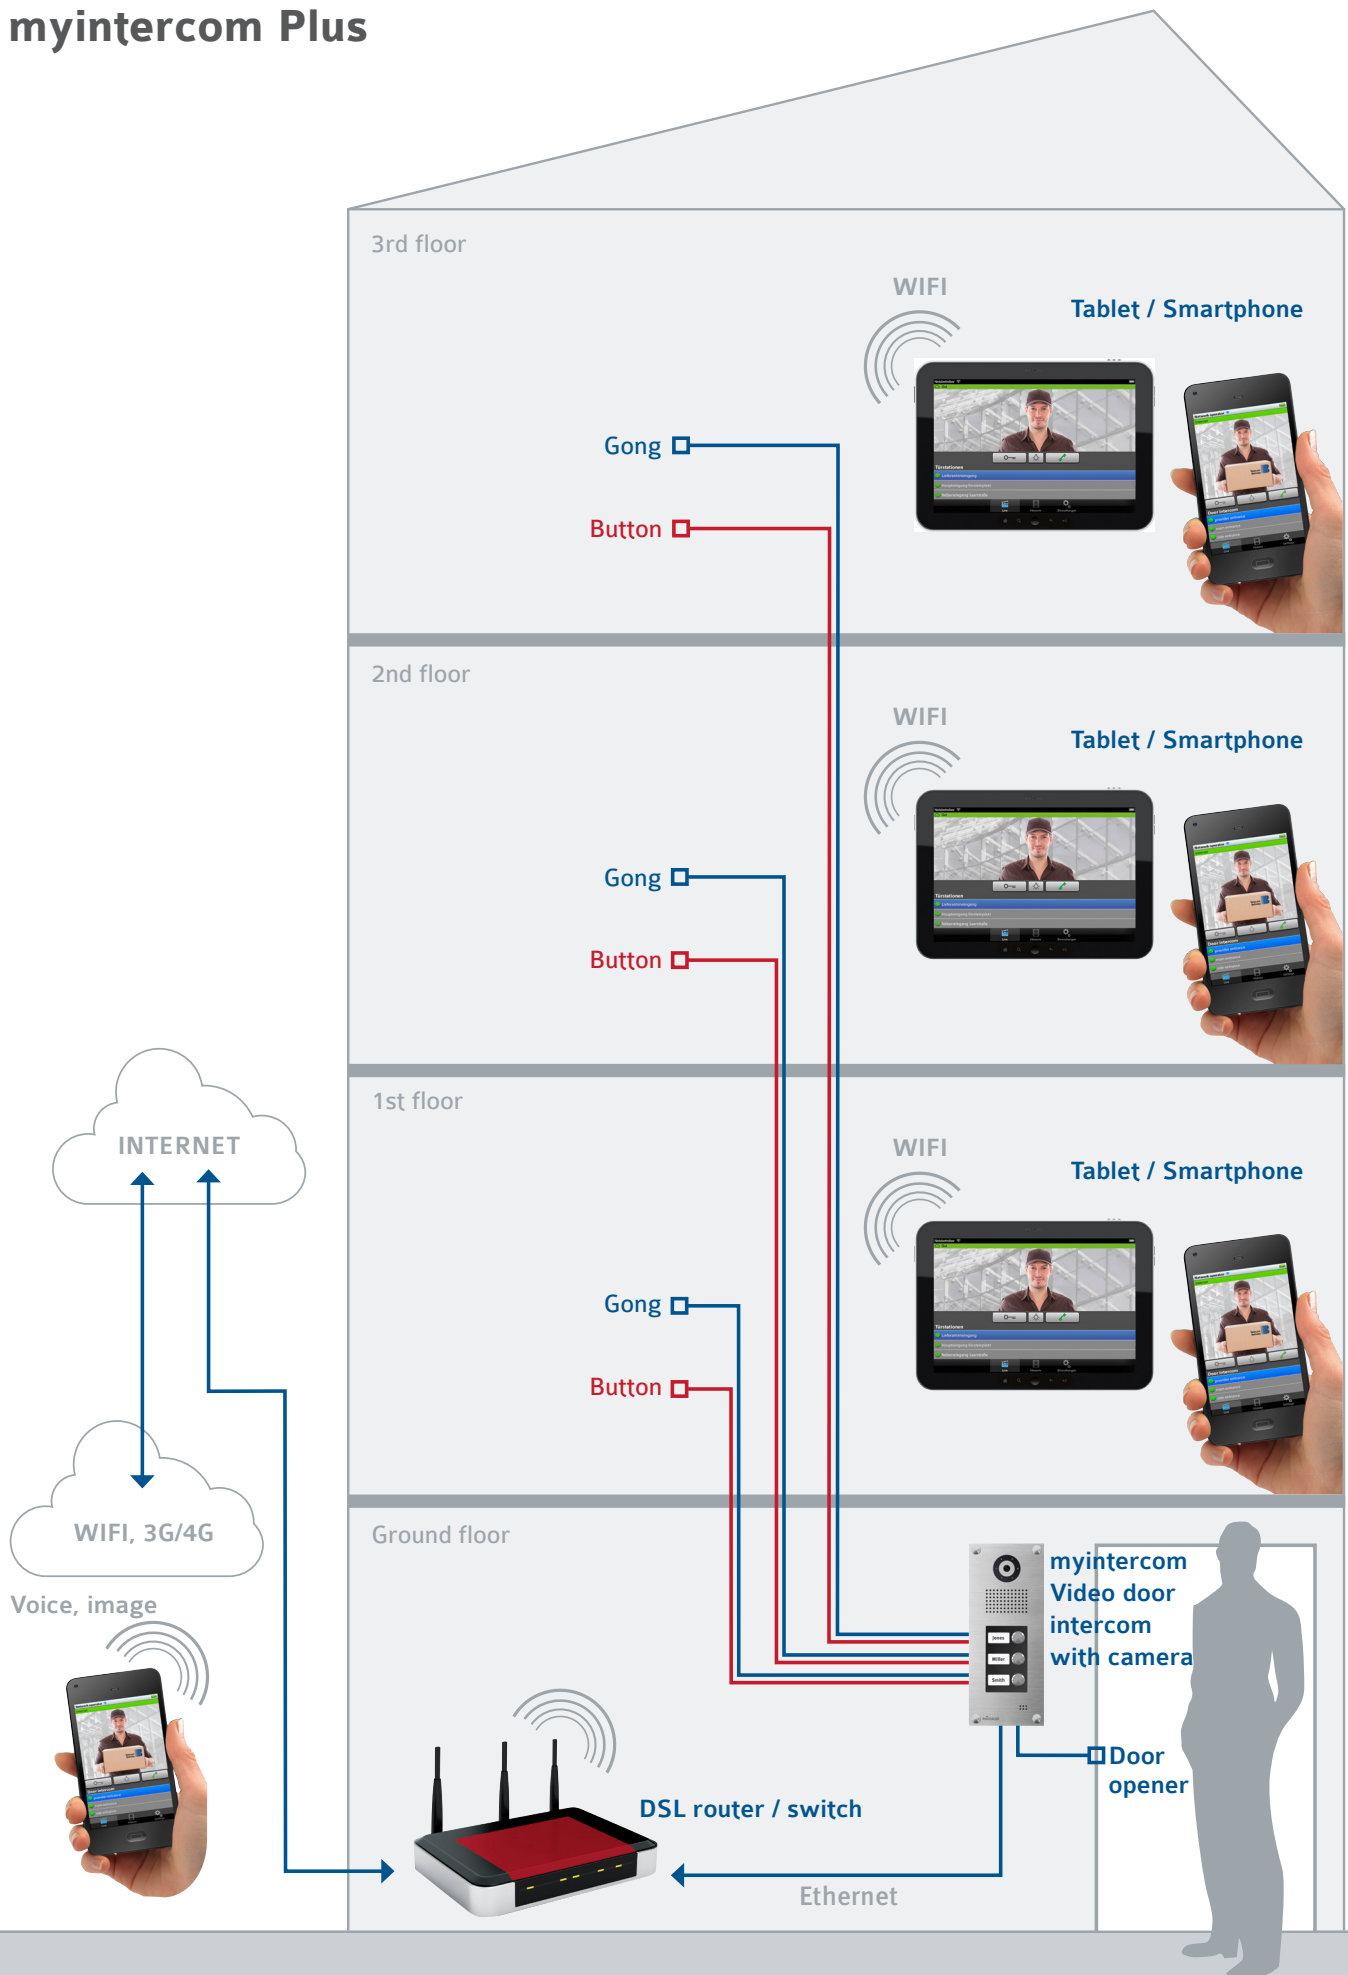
myintercom Plus

3rd floor

WIFI

Tablet / Smartphone

Gong

Button

2nd floor

WIFI

Tablet / Smartphone

Gong

Button

INTERNET

1st floor

WIFI

Tablet / Smartphone

Gong

Button

WIFI, 3G/4G

Voice, image

Ground floor

myintercom Video door intercom with camera

Jones

Miller

Smith

Door opener

DSL router / switch

Ethernet